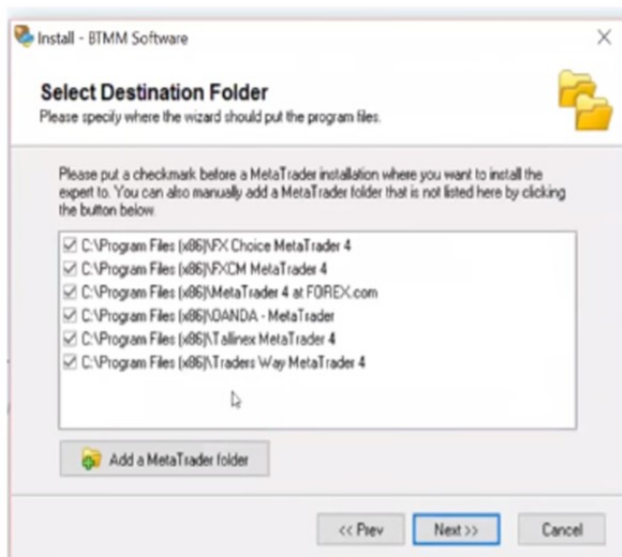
Install - BTMM Software

×

Select Destination Folder
Please specify where the wizard should put the program files.

Please put a checkmark before a MetaTrader installation where you want to install the expert to. You can also manually add a MetaTrader folder that is not listed here by clicking the button below.

☑ C:\Program Files (x86)\FX Choice MetaTrader 4
☑ C:\Program Files (x86)\FXCM MetaTrader 4
☑ C:\Program Files (x86)\MetaTrader 4 at FOREX.com
☑ C:\Program Files (x86)\OANDA - MetaTrader
☑ C:\Program Files (x86)\Tallinex MetaTrader 4
☑ C:\Program Files (x86)\Traders Way MetaTrader 4

Add a MetaTrader folder

<< Prev

Next >>

Cancel